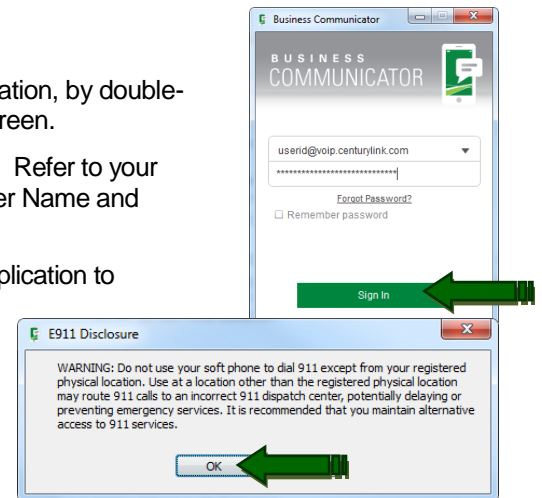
ation, by double-
reen.

Refer to your
er Name and

plication to

Business Communicator

BUSINESS
COMMUNICATOR

userid@voip.centurylink.com

****************************

Forgot Password?

☐ Remember password

Sign In

E911 Disclosure

WARNING: Do not use your soft phone to dial 911 except from your registered physical location. Use at a location other than the registered physical location may route 911 calls to an incorrect 911 dispatch center, potentially delaying or preventing emergency services. It is recommended that you maintain alternative access to 911 services.

OK